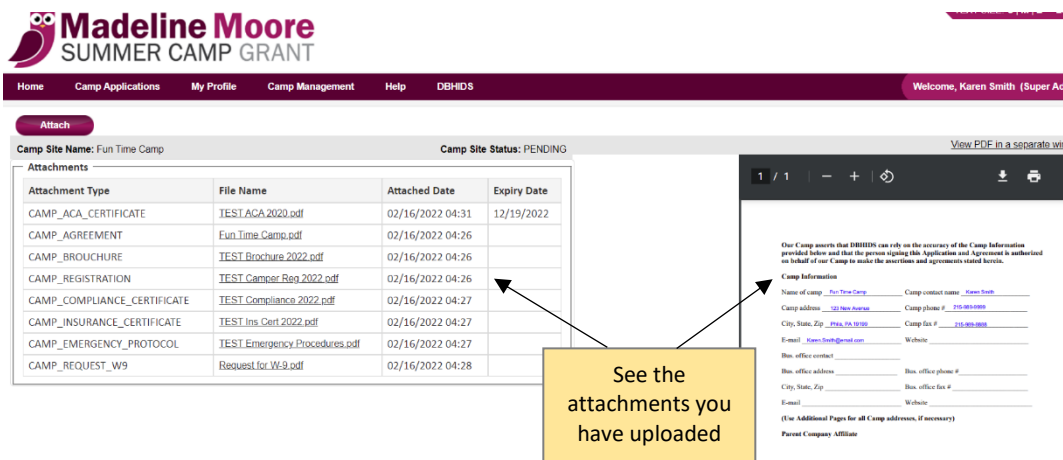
Madeline Moore
SUMMER CAMP GRANT

Home Camp Applications My Profile Camp Management Help DBHIDS Welcome, Karen Smith (Super Ac

Attach

Camp Site Name: Fun Time Camp Camp Site Status: PENDING View PDF in a separate wi

Attachments

| Attachment Type | File Name | Attached Date | Expiry Date |
|---|---|---|---|
| CAMP_ACA_CERTIFICATE | TEST ACA 2020.pdf | 02/16/2022 04:31 | 12/19/2022 |
| CAMP_AGREEMENT | Fun Time Camp.pdf | 02/16/2022 04:26 | |
| CAMP_BROUCHURE | TEST Brochure 2022.pdf | 02/16/2022 04:26 | |
| CAMP_REGISTRATION | TEST Camper Reg 2022.pdf | 02/16/2022 04:26 | |
| CAMP_COMPLIANCE_CERTIFICATE | TEST Compliance 2022.pdf | 02/16/2022 04:27 | |
| CAMP_INSURANCE_CERTIFICATE | TEST Ins Cert 2022.pdf | 02/16/2022 04:27 | |
| CAMP_EMERGENCY_PROTOCOL | TEST Emergency Procedures.pdf | 02/16/2022 04:27 | |
| CAMP_REQUEST_W9 | Request for W-9.pdf | 02/16/2022 04:28 | |

1 / 1

Our Camp asserts that DBHIDS can rely on the accuracy of the Camp Information provided below and that the person signing this Application and Agreement is authorized on behalf of our Camp to make the assertions and agreements stated herein.

Camp Information

Name of camp Fun Time Camp Camp contact name Karen Smith

Camp address 123 New Avenue Camp phone # 215-999-0909

City, State, Zip Phila, PA 19100 Camp fax # 215-999-0808

E-mail Karen.Smith@email.com Website

Bus. office contact

Bus. office address Bus. office phone #

City, State, Zip Bus. office fax #

E-mail Website

(Use Additional Pages for all Camp addresses, if necessary)

Parent Company Affiliate

See the attachments you have uploaded